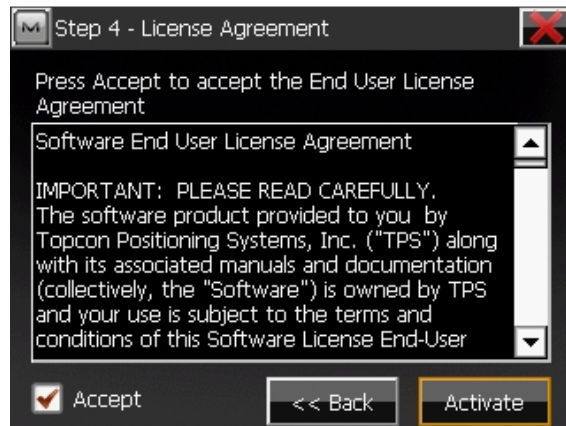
M Step 4 - License Agreement

Press Accept to accept the End User License Agreement

Software End User License Agreement

IMPORTANT: PLEASE READ CAREFULLY. The software product provided to you by Topcon Positioning Systems, Inc. ("TPS") along with its associated manuals and documentation (collectively, the "Software") is owned by TPS and your use is subject to the terms and conditions of this Software License End-User

Accept

<< Back

Activate